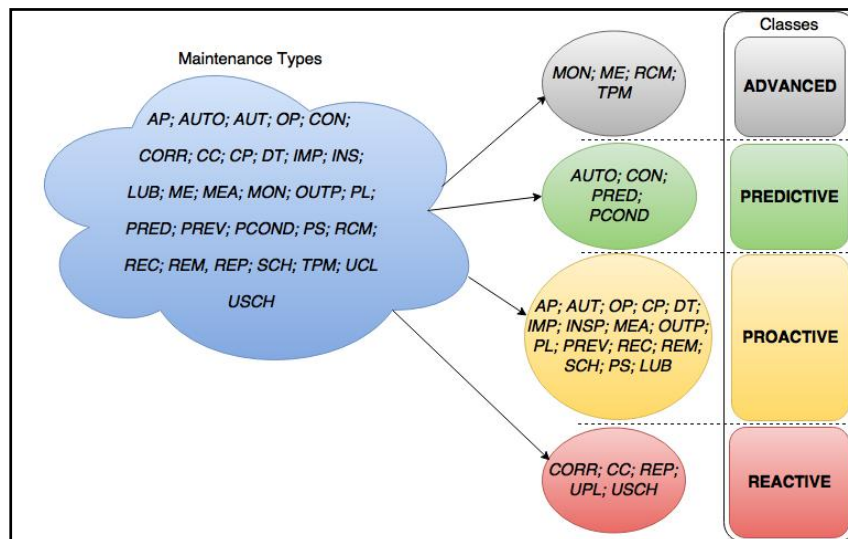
Maintenance Types

AP; AUTO; AUT; OP; CON; CORR; CC; CP; DT; IMP; INS; LUB; ME; MEA; MON; OUTP; PL; PRED; PREV; PCOND; PS; RCM; REC; REM, REP; SCH; TPM; UCL USCH

MON; ME; RCM; TPM

AUTO; CON; PRED; PCOND

AP; AUT; OP; CP; DT; IMP; INSP; MEA; OUTP; PL; PREV; REC; REM; SCH; PS; LUB

CORR; CC; REP; UPL; USCH

Classes

ADVANCED

PREDICTIVE

PROACTIVE

REACTIVE